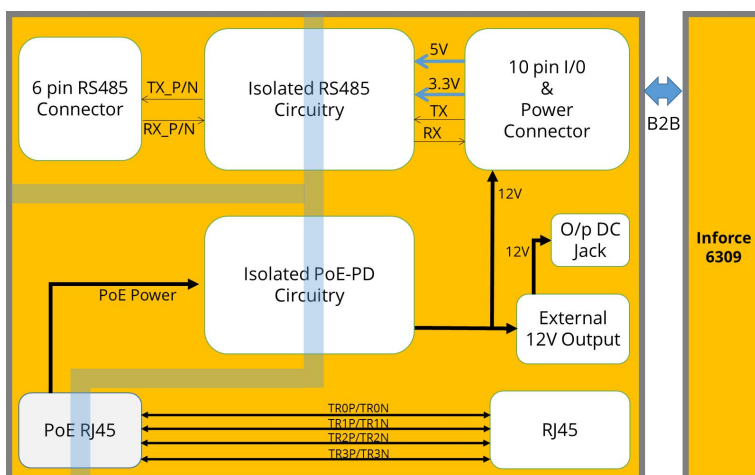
6 pin RS485 Connector

TX_P/N

RX_P/N

Isolated RS485 Circuitry

5V

3.3V

TX

RX

10 pin I/0 & Power Connector

B2B

Inforce 6309

12V

O/p DC Jack

12V

PoE Power

Isolated PoE-PD Circuitry

External 12V Output

PoE RJ45

TR0P/TR0N

TR1P/TR1N

TR2P/TR2N

TR3P/TR3N

RJ45